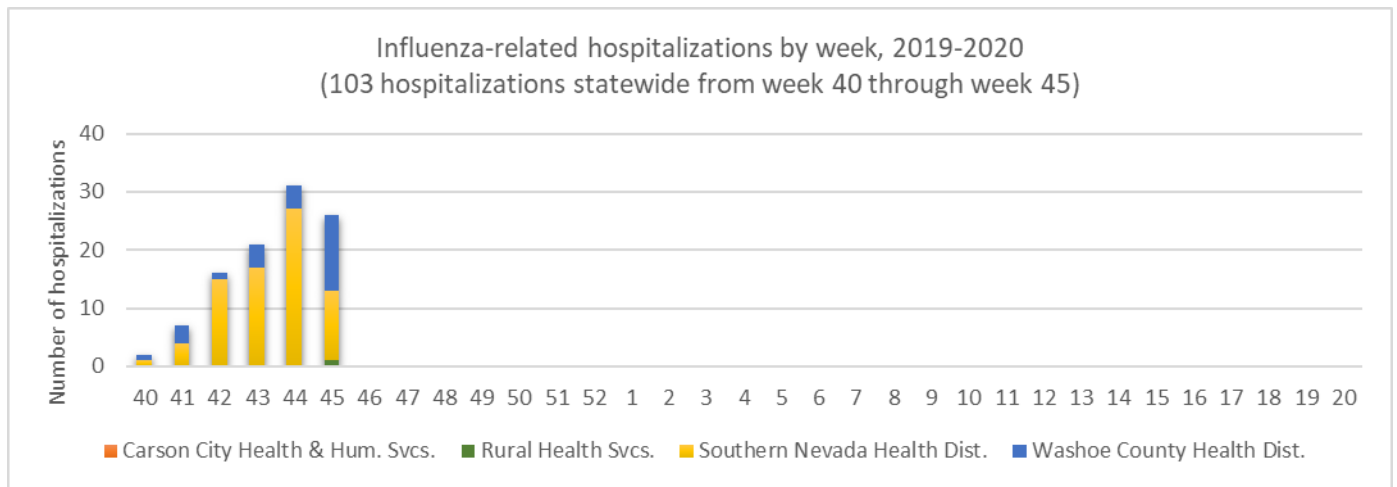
Influenza-related hospitalizations by week, 2019-2020
(103 hospitalizations statewide from week 40 through week 45)

Number of hospitalizations

40
30
20
10
0

40 41 42 43 44 45 46 47 48 49 50 51 52 1 2 3 4 5 6 7 8 9 10 11 12 13 14 15 16 17 18 19 20

Carson City Health & Hum. Svcs.
Rural Health Svcs.
Southern Nevada Health Dist.
Washoe County Health Dist.